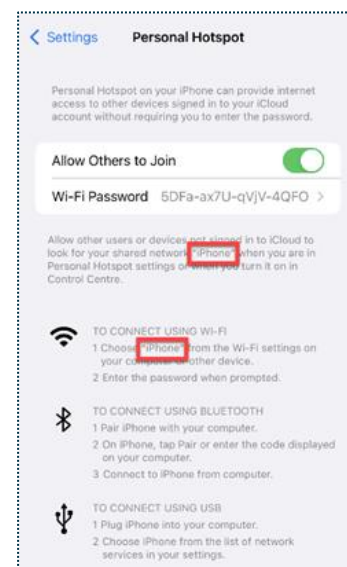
< Settings Personal Hotspot

Personal Hotspot on your iPhone can provide internet access to other devices signed in to your iCloud account without requiring you to enter the password.

Allow Others to Join

Wi-Fi Password 5DFa-ax7U-qVjV-4QFO >

Allow other users or devices not signed in to iCloud to look for your shared network "iPhone" when you are in Personal Hotspot settings or when you turn it on in Control Centre.

TO CONNECT USING WI-FI
1 Choose "iPhone" from the Wi-Fi settings on your computer or other device.
2 Enter the password when prompted.

TO CONNECT USING BLUETOOTH
1 Pair iPhone with your computer.
2 On iPhone, tap Pair or enter the code displayed on your computer.
3 Connect to iPhone from computer.

TO CONNECT USING USB
1 Plug iPhone into your computer.
2 Choose iPhone from the list of network services in your settings.